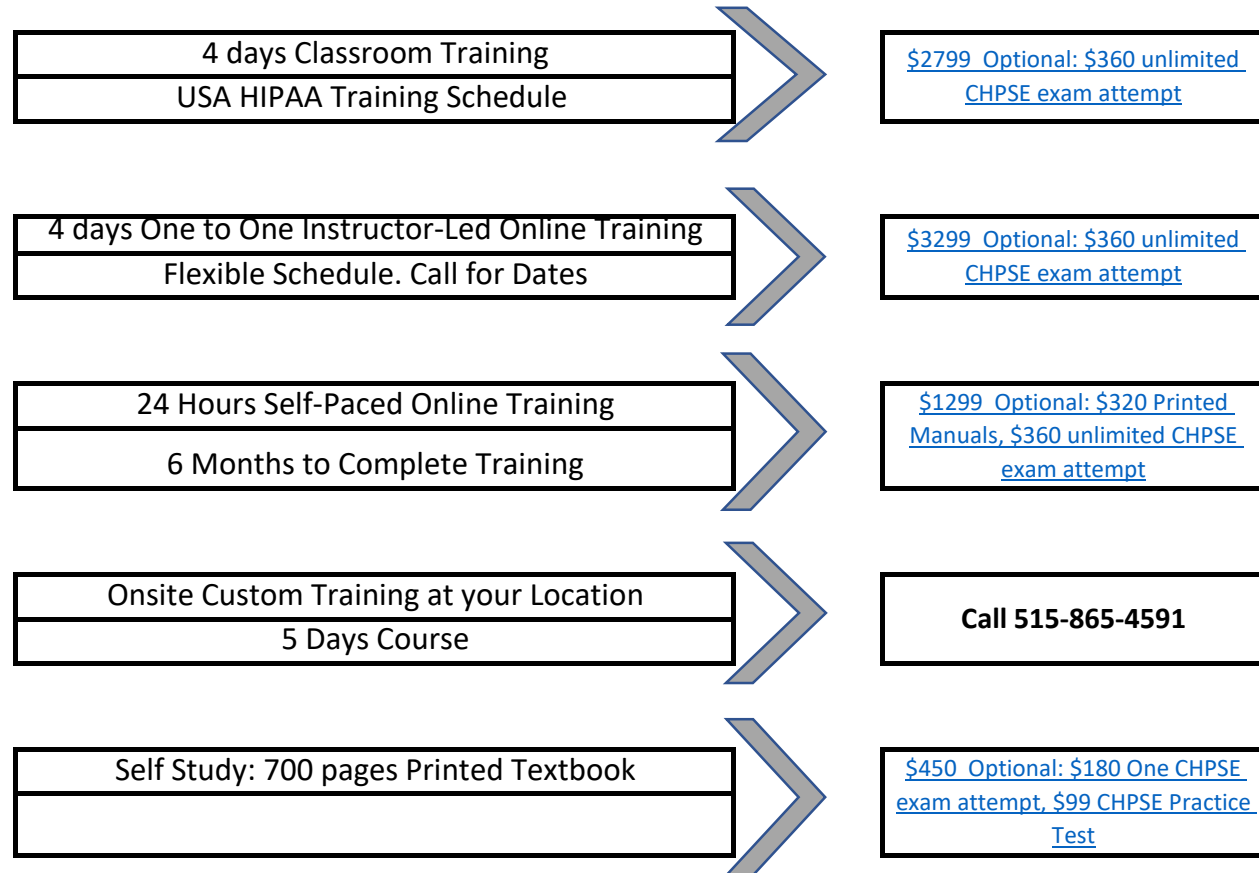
4 days Classroom Training
USA HIPAA Training Schedule

$2799 Optional: $360 unlimited CHPSE exam attempt

4 days One to One Instructor-Led Online Training
Flexible Schedule. Call for Dates

$3299 Optional: $360 unlimited CHPSE exam attempt

24 Hours Self-Paced Online Training
6 Months to Complete Training

$1299 Optional: $320 Printed Manuals, $360 unlimited CHPSE exam attempt

Onsite Custom Training at your Location
5 Days Course

**Call 515-865-4591**

Self Study: 700 pages Printed Textbook

$450 Optional: $180 One CHPSE exam attempt, $99 CHPSE Practice Test